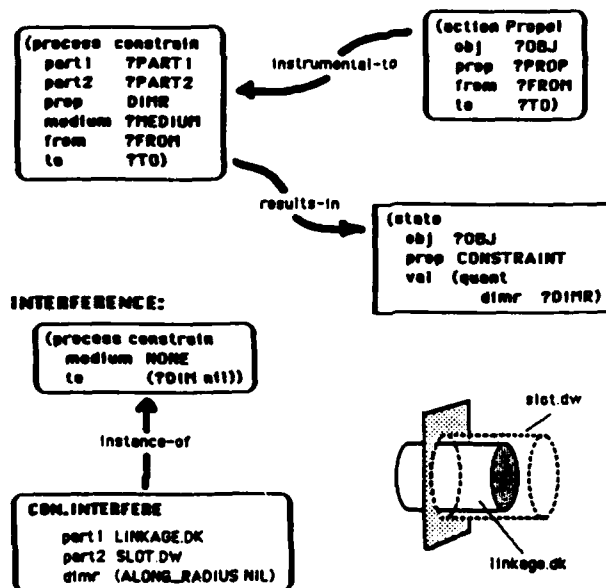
(process constrain
part1 ?PART1
part2 ?PART2
prop DIMR
medium ?MEDIUM
from ?FROM
to ?TO)

instrumental-to

(action Propel
obj ?OBJ
prop ?PROP
from ?FROM
to ?TO)

results-in

(state
obj ?OBJ
prop CONSTRAINT
val (quant
dimr ?DIMR)

INTERFERENCE:

(process constrain
medium NONE
to (?DIM nil))

instance-of

CON.INTERFERE
part1 LINKAGE.DK
part2 SLOT.DW
dimr (ALONG_RADIUS NIL)

slot.dw

linkage.dk